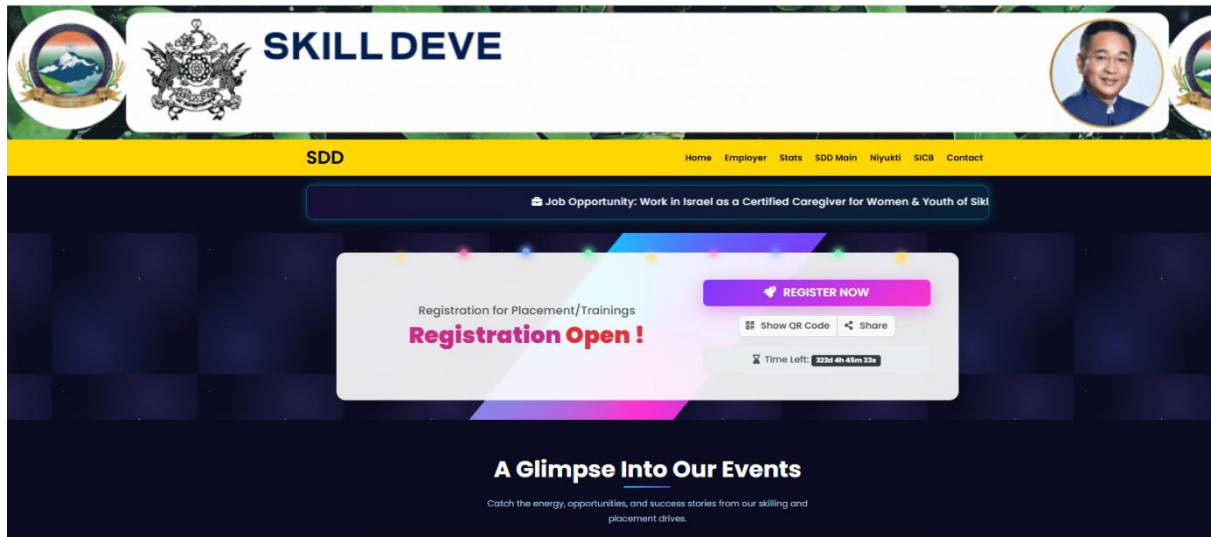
SKILL DEVE

SDD

Home Employer Stats SDD Main Niyukti SICB Contact

Job Opportunity: Work in Israel as a Certified Caregiver for Women & Youth of Sikl

Registration for Placement/Trainings

Registration Open !

REGISTER NOW

Show QR Code Share

Time Left: 322d 4h 45m 33s

A Glimpse Into Our Events

Catch the energy, opportunities, and success stories from our skilling and placement drives.